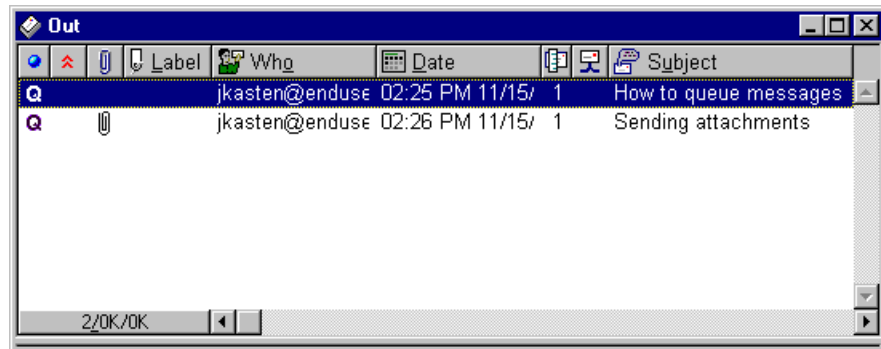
Out

| | | | Label | Who | Date | | | Subject |
|---|---|---|---|---|---|---|---|---|
| Q | | | | jkasten@enduse | 02:25 PM 11/15/ | 1 | | How to queue messages |
| Q | | | | jkasten@enduse | 02:26 PM 11/15/ | 1 | | Sending attachments |

2/0K/0K